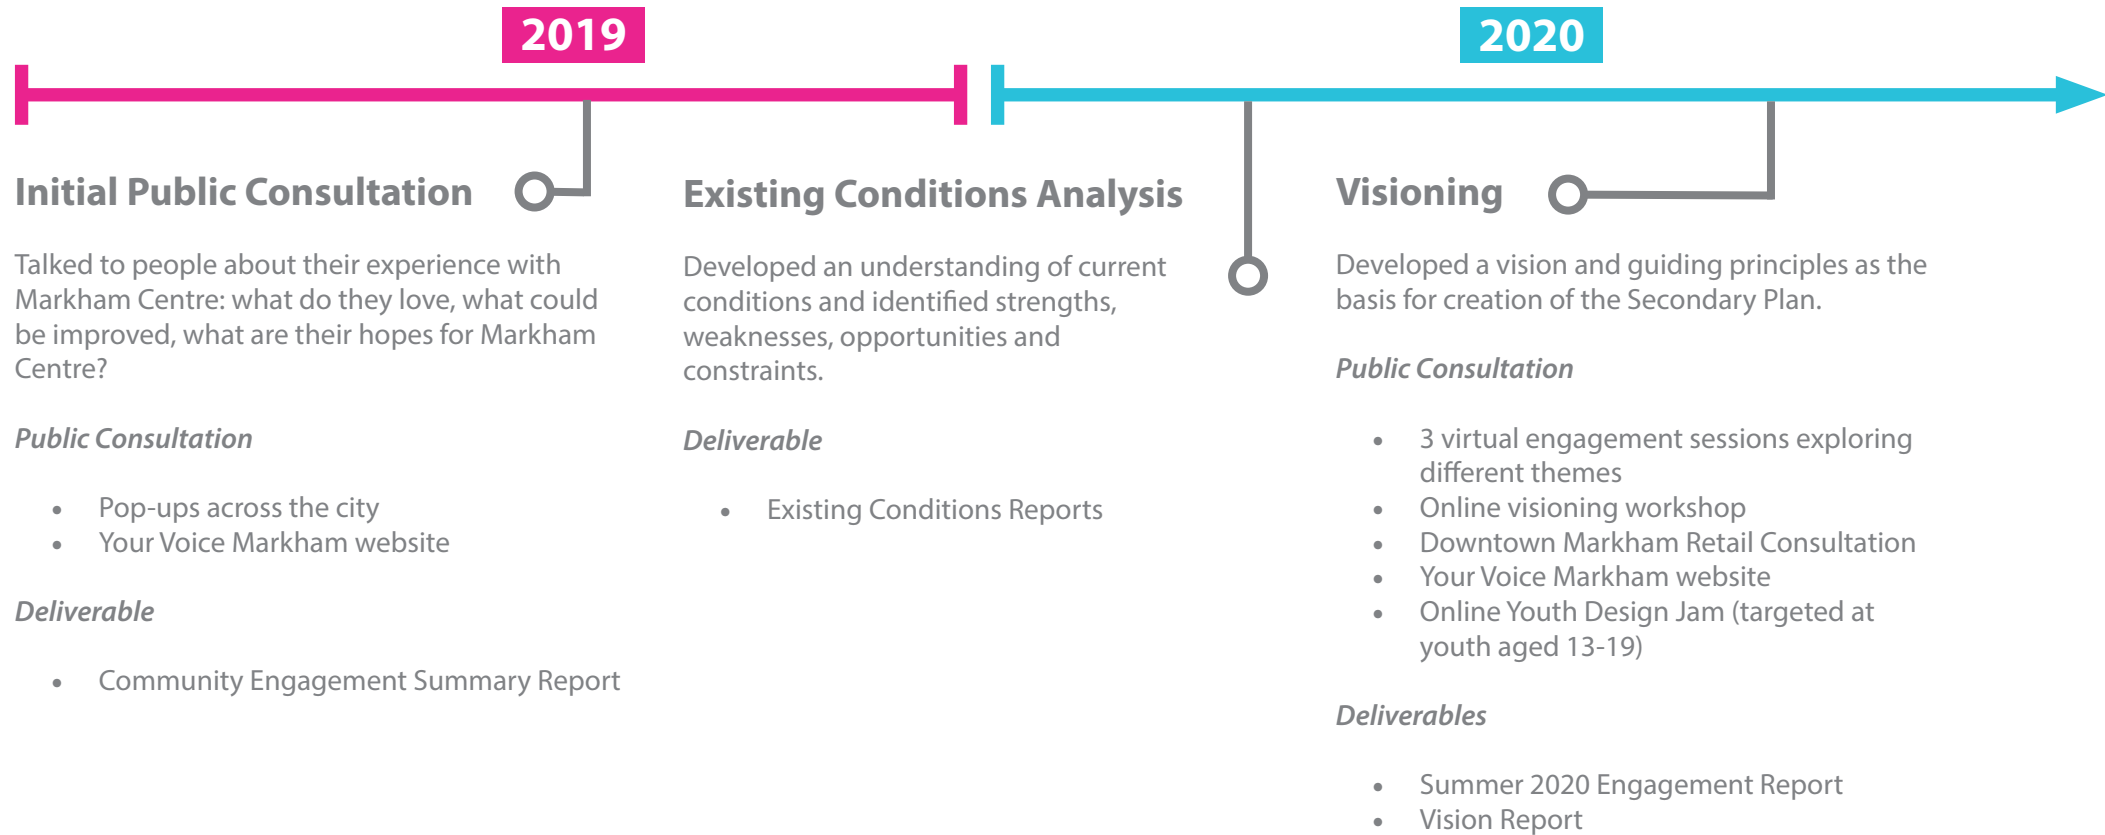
2019

2020

Initial Public Consultation

Talked to people about their experience with Markham Centre: what do they love, what could be improved, what are their hopes for Markham Centre?

*Public Consultation*

- Pop-ups across the city
- Your Voice Markham website

*Deliverable*

- Community Engagement Summary Report

Existing Conditions Analysis

Developed an understanding of current conditions and identified strengths, weaknesses, opportunities and constraints.

*Deliverable*

- Existing Conditions Reports

Visioning

Developed a vision and guiding principles as the basis for creation of the Secondary Plan.

*Public Consultation*

- 3 virtual engagement sessions exploring different themes
- Online visioning workshop
- Downtown Markham Retail Consultation
- Your Voice Markham website
- Online Youth Design Jam (targeted at youth aged 13-19)

*Deliverables*

- Summer 2020 Engagement Report
- Vision Report